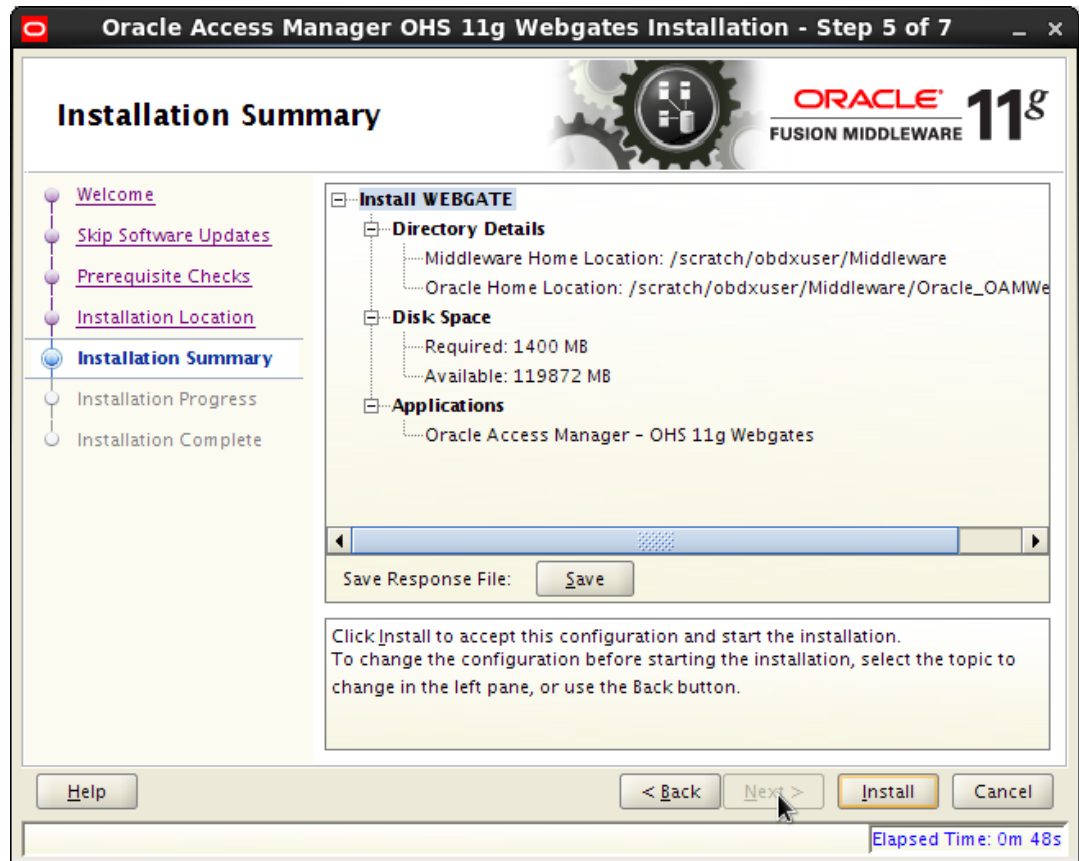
Oracle Access Manager OHS 11g Webgates Installation - Step 5 of 7

Installation Summary

ORACLE
FUSION MIDDLEWARE 11g

Welcome
Skip Software Updates
Prerequisite Checks
Installation Location
Installation Summary
Installation Progress
Installation Complete

Install WEBGATE
Directory Details
Middleware Home Location: /scratch/obdxuser/Middleware
Oracle Home Location: /scratch/obdxuser/Middleware/Oracle_OAMWe
Disk Space
Required: 1400 MB
Available: 119872 MB
Applications
Oracle Access Manager - OHS 11g Webgates

Save Response File: Save

Click Install to accept this configuration and start the installation.
To change the configuration before starting the installation, select the topic to change in the left pane, or use the Back button.

Help
< Back
Next >
Install
Cancel

Elapsed Time: 0m 48s